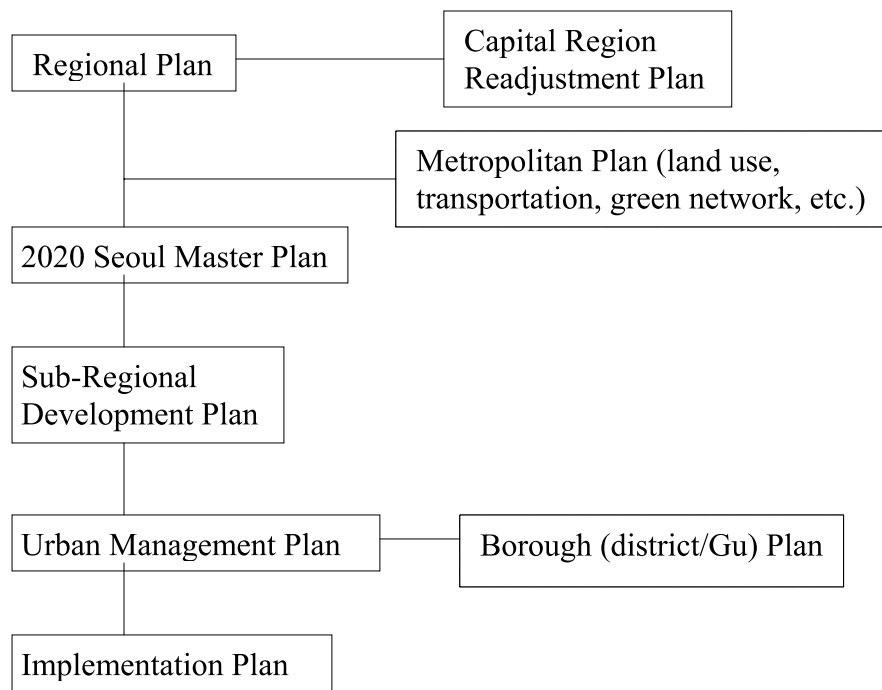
Regional Plan

Capital Region Readjustment Plan

Metropolitan Plan (land use, transportation, green network, etc.)

2020 Seoul Master Plan

Sub-Regional Development Plan

Urban Management Plan

Borough (district/Gu) Plan

Implementation Plan